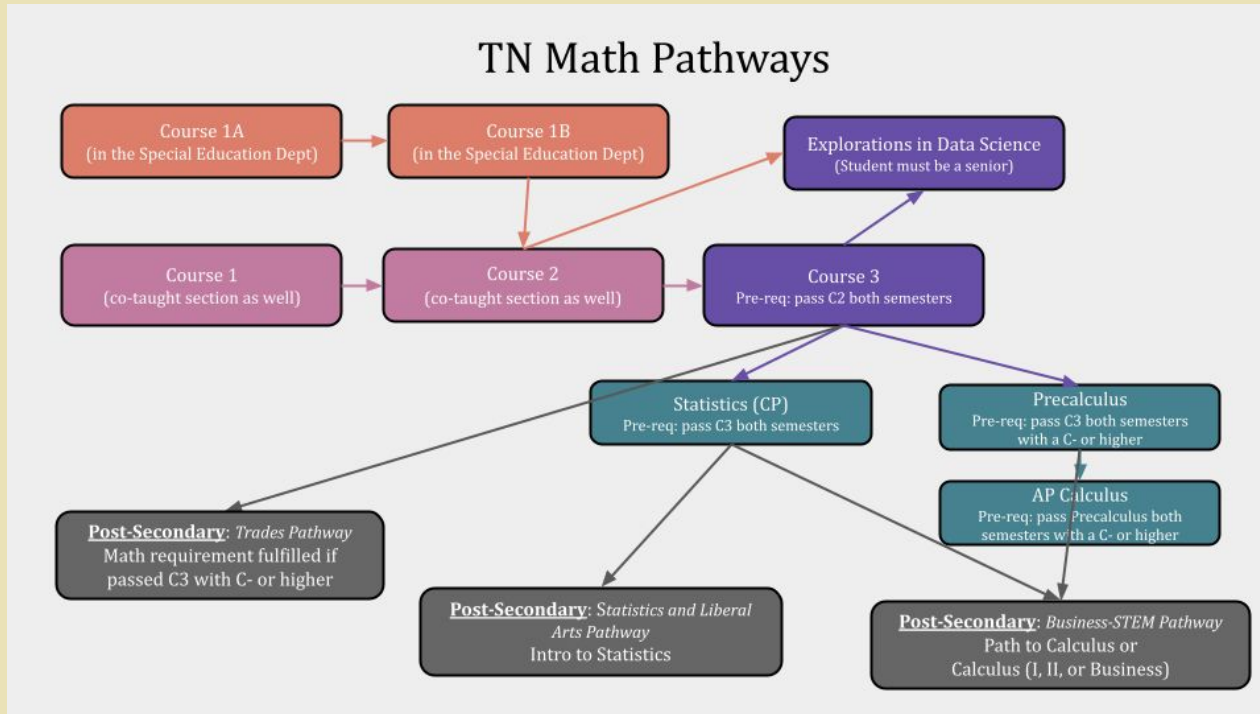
TN Math Pathways

Course 1A
(in the Special Education Dept)

Course 1B
(in the Special Education Dept)

Explorations in Data Science
(Student must be a senior)

Course 1
(co-taught section as well)

Course 2
(co-taught section as well)

Course 3
Pre-req: pass C2 both semesters

Statistics (CP)
Pre-req: pass C3 both semesters

Precalculus
Pre-req: pass C3 both semesters with a C- or higher

AP Calculus
Pre-req: pass Precalculus both semesters with a C- or higher

Post-Secondary: Trades Pathway
Math requirement fulfilled if passed C3 with C- or higher

Post-Secondary: Statistics and Liberal Arts Pathway
Intro to Statistics

Post-Secondary: Business-STEM Pathway
Path to Calculus or
Calculus (I, II, or Business)